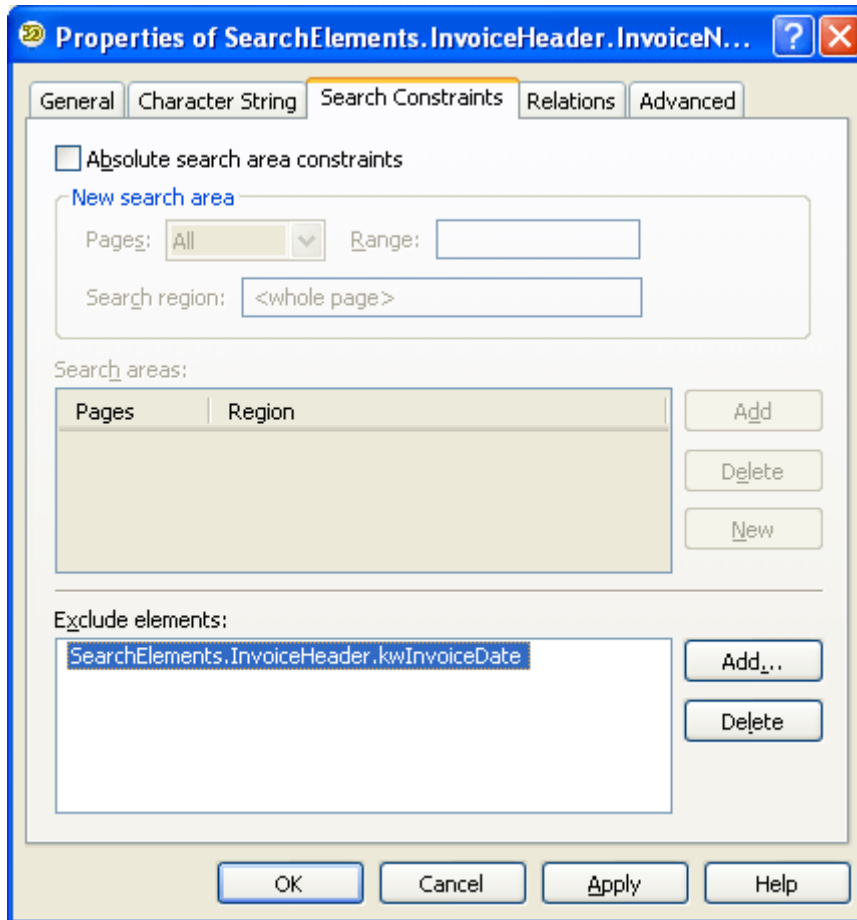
Properties of SearchElements.InvoiceHeader.InvoiceN...

General | Character String | Search Constraints | Relations | Advanced

Absolute search area constraints

New search area

Pages: All

Range:

Search region: <whole page>

Search areas:

| Pages | Region |
|---|---|

Add

Delete

New

Exclude elements:

SearchElements.InvoiceHeader.kwInvoiceDate

Add...

Delete

OK

Cancel

Apply

Help